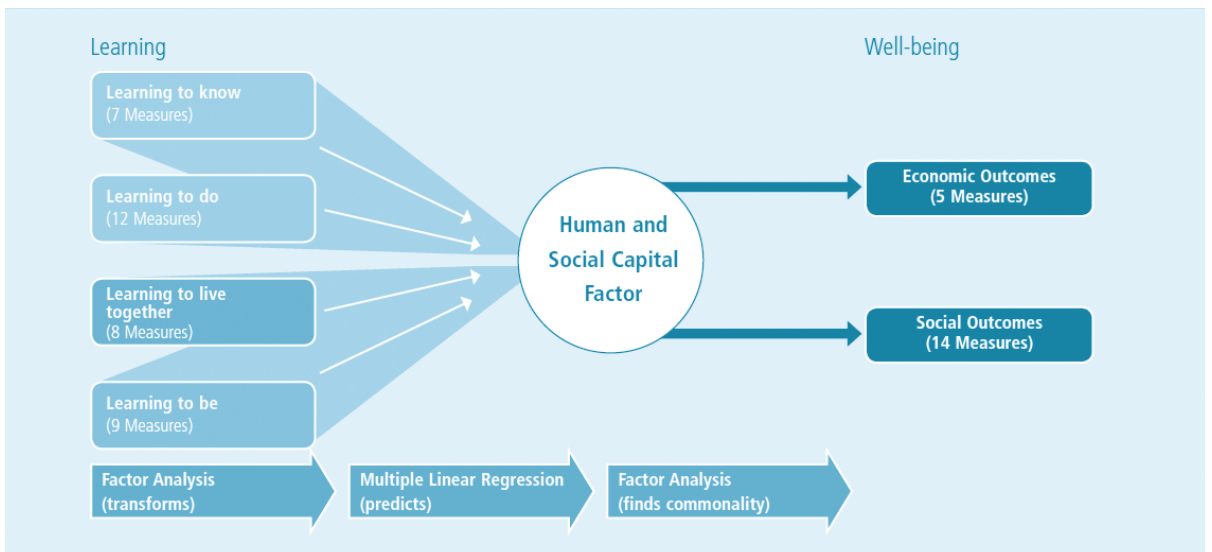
Learning

Well-being

Learning to know
(7 Measures)

Learning to do
(12 Measures)

Learning to live together
(8 Measures)

Learning to be
(9 Measures)

Human and Social Capital Factor

Economic Outcomes
(5 Measures)

Social Outcomes
(14 Measures)

Factor Analysis
(transforms)

Multiple Linear Regression
(predicts)

Factor Analysis
(finds commonality)